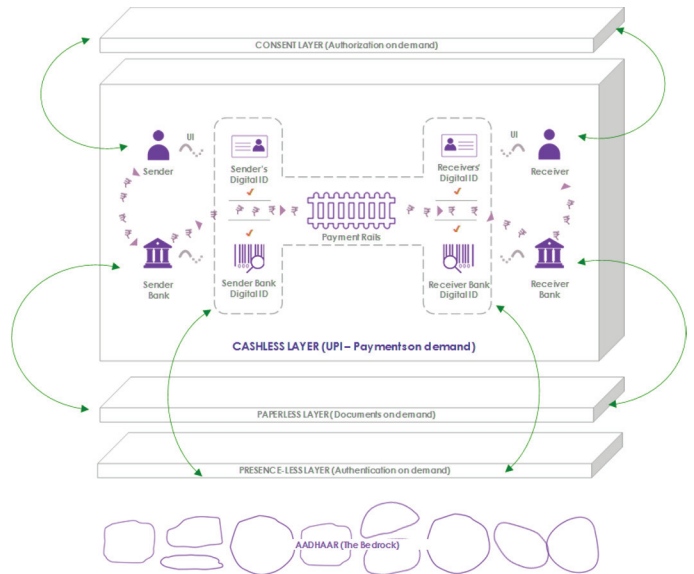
CONSENT LAYER (Authorization on demand)

UI

Sender

Sender Bank

Sender's Digital ID

Sender Bank Digital ID

Payment Rails

Receivers' Digital ID

Receiver Bank Digital ID

UI

Receiver

Receiver Bank

CASHLESS LAYER (UPI – Payments on demand)

PAPERLESS LAYER (Documents on demand)

PRESENCE-LESS LAYER (Authentication on demand)

AADHAAR (The Bedrock)